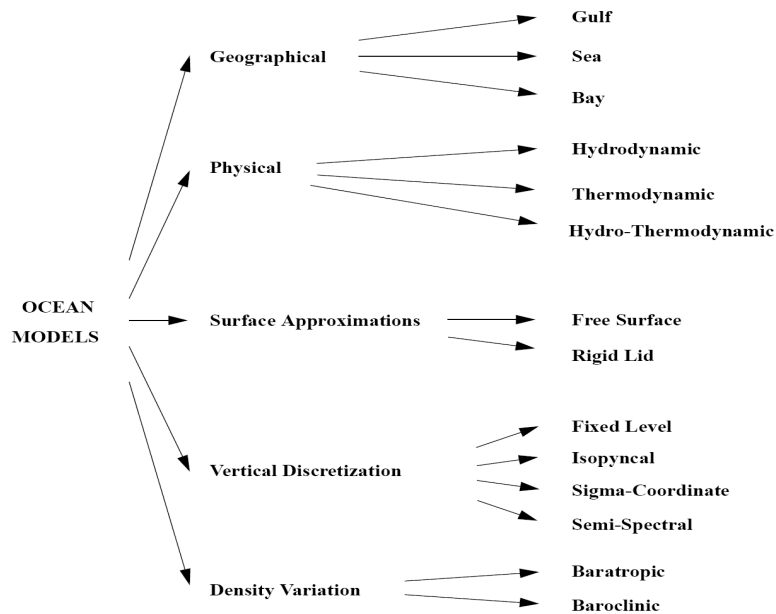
OCEAN MODELS

Geographical

Gulf

Sea

Bay

Physical

Hydrodynamic

Thermodynamic

Hydro-Thermodynamic

Surface Approximations

Free Surface

Rigid Lid

Vertical Discretization

Fixed Level

Isopyncal

Sigma-Coordinate

Semi-Spectral

Density Variation

Baratropic

Baroclinic